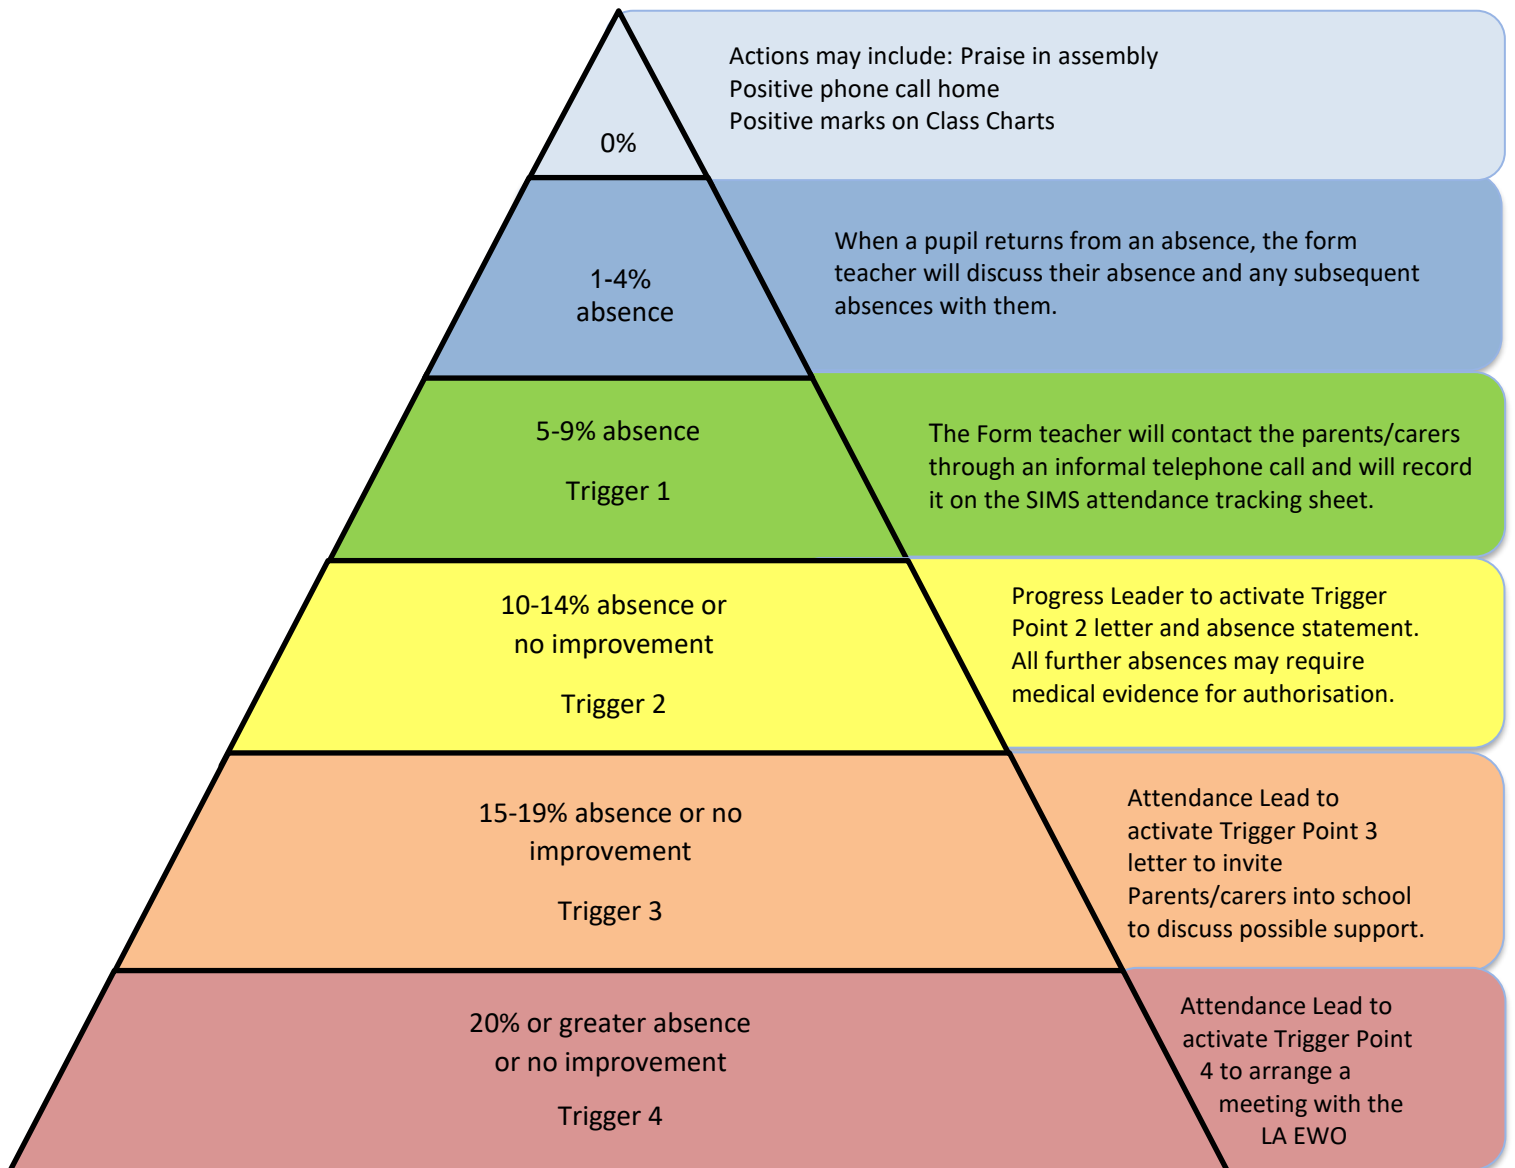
0%

Actions may include: Praise in assembly
Positive phone call home
Positive marks on Class Charts

1-4% absence

When a pupil returns from an absence, the form teacher will discuss their absence and any subsequent absences with them.

5-9% absence

Trigger 1

The Form teacher will contact the parents/carers through an informal telephone call and will record it on the SIMS attendance tracking sheet.

10-14% absence or no improvement

Trigger 2

Progress Leader to activate Trigger Point 2 letter and absence statement. All further absences may require medical evidence for authorisation.

15-19% absence or no improvement

Trigger 3

Attendance Lead to activate Trigger Point 3 letter to invite Parents/carers into school to discuss possible support.

20% or greater absence or no improvement

Trigger 4

Attendance Lead to activate Trigger Point 4 to arrange a meeting with the LA EWO